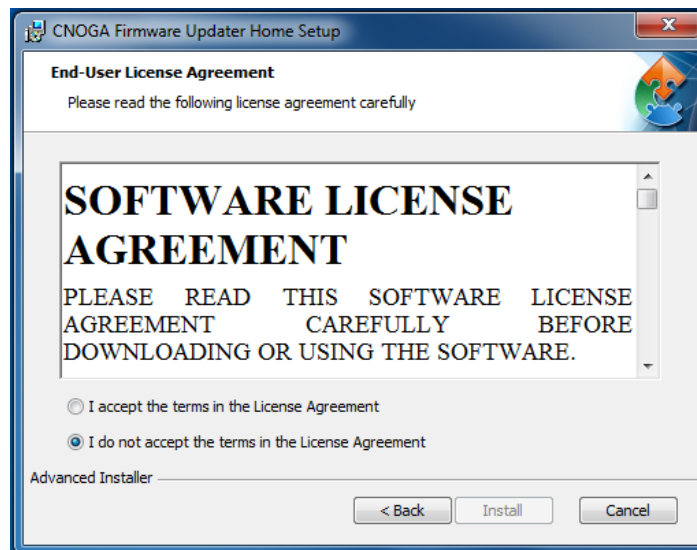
CNOGA Firmware Updater Home Setup

End-User License Agreement

Please read the following license agreement carefully

SOFTWARE LICENSE AGREEMENT

PLEASE READ THIS SOFTWARE LICENSE AGREEMENT CAREFULLY BEFORE DOWNLOADING OR USING THE SOFTWARE.

I accept the terms in the License Agreement

I do not accept the terms in the License Agreement

Advanced Installer

< Back

Install

Cancel